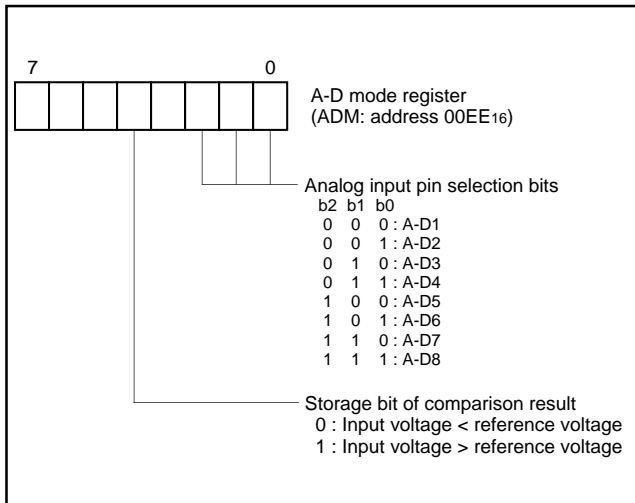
7 0

A-D mode register
(ADM: address 00EE$_{16}$)

Analog input pin selection bits
b2 b1 b0
0 0 0 : A-D1
0 0 1 : A-D2
0 1 0 : A-D3
0 1 1 : A-D4
1 0 0 : A-D5
1 0 1 : A-D6
1 1 0 : A-D7
1 1 1 : A-D8

Storage bit of comparison result
0 : Input voltage < reference voltage
1 : Input voltage > reference voltage